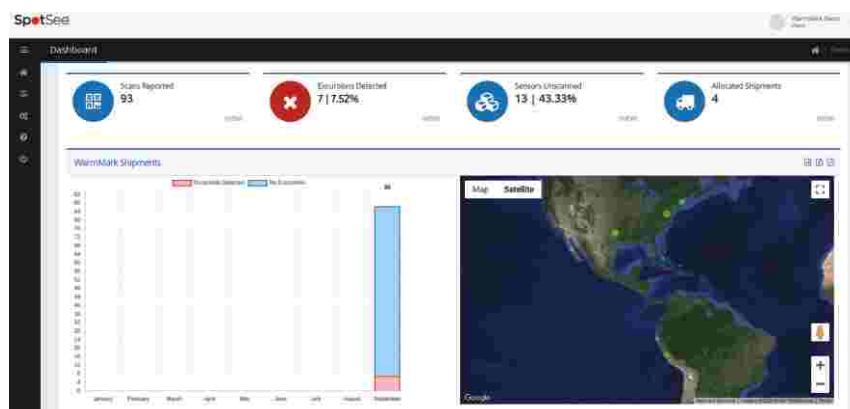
SpotSee

Dashboard

Scans Reported
93

Excursions Detected
7 | 7.52%

Sensors Unscanned
13 | 43.33%

Allocated Shipments
4

WarmMark Shipments

Excursion Detected
No Excursions

86

January
February
March
April
May
June
July
August
September

Map
Satellite

Google